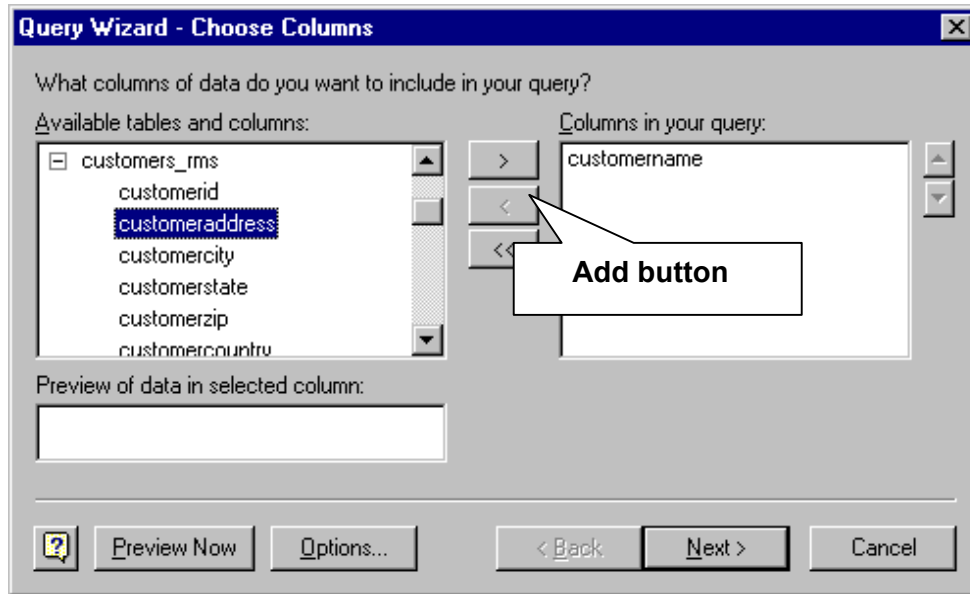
Query Wizard - Choose Columns

What columns of data do you want to include in your query?

Available tables and columns:

customers_rms
customerid
customeraddress
customercity
customerstate
customerzip
customercountry

Columns in your query:

customername

>
<
<<

Add button

Preview of data in selected column:

Preview Now
Options...
< Back
Next >
Cancel